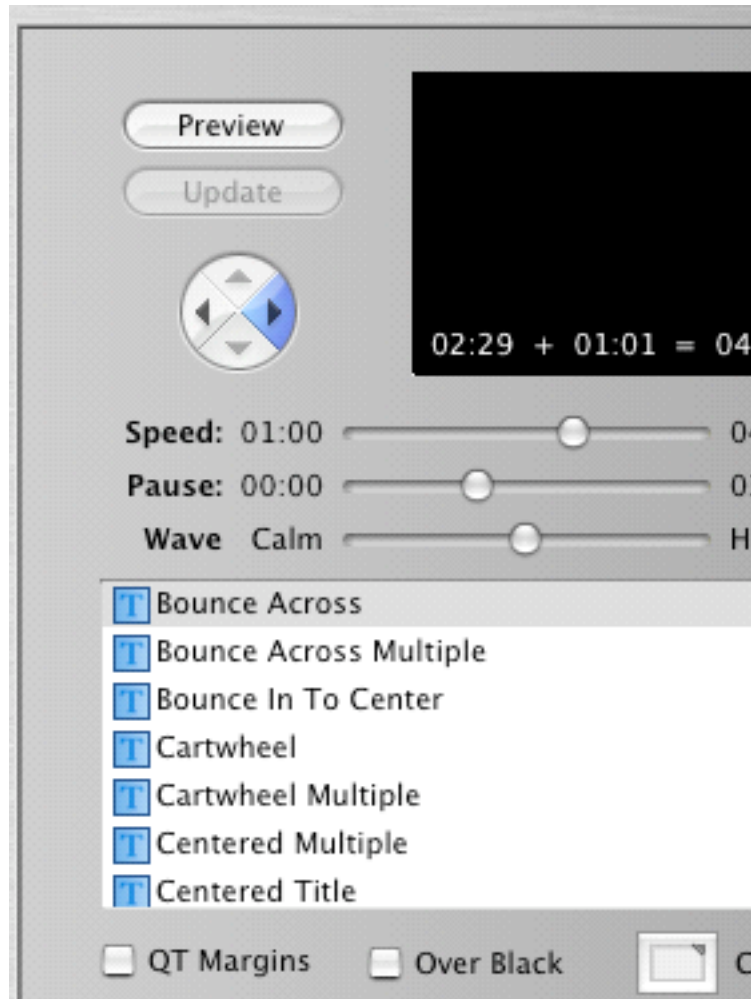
Preview

Update

02:29 + 01:01 = 04

Speed: 01:00 04

Pause: 00:00 0

Wave Calm H

T Bounce Across
T Bounce Across Multiple
T Bounce In To Center
T Cartwheel
T Cartwheel Multiple
T Centered Multiple
T Centered Title

QT Margins
Over Black
C